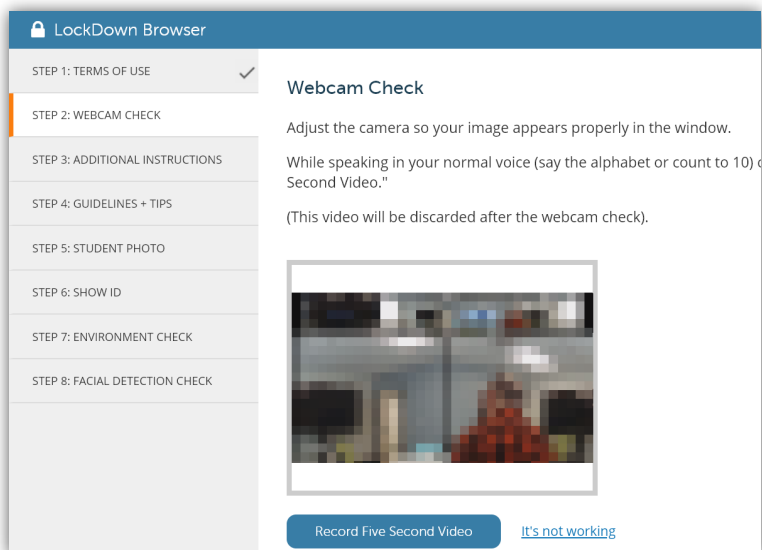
LockDown Browser

STEP 1: TERMS OF USE

STEP 2: WEBCAM CHECK

STEP 3: ADDITIONAL INSTRUCTIONS

STEP 4: GUIDELINES + TIPS

STEP 5: STUDENT PHOTO

STEP 6: SHOW ID

STEP 7: ENVIRONMENT CHECK

STEP 8: FACIAL DETECTION CHECK

Webcam Check

Adjust the camera so your image appears properly in the window.

While speaking in your normal voice (say the alphabet or count to 10) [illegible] Second Video."

(This video will be discarded after the webcam check).

Record Five Second Video

It's not working